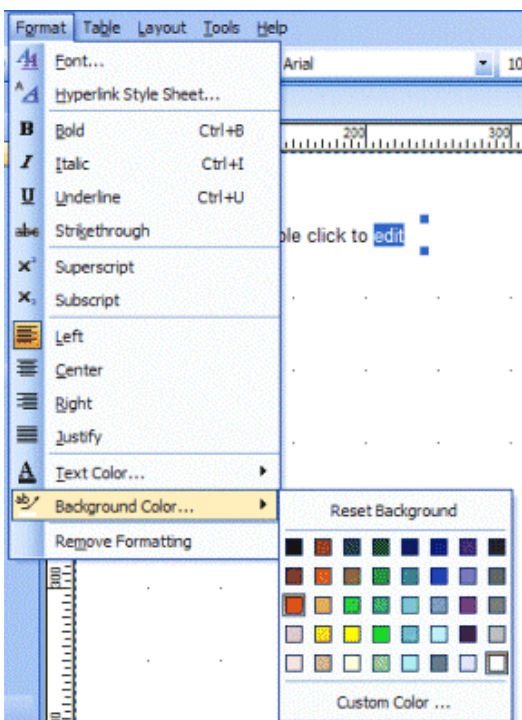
Format Table Layout Tools Help

Arial 10

Font...
Hyperlink Style Sheet...
Bold Ctrl+B
Italic Ctrl+I
Underline Ctrl+U
Strikethrough
Superscript
Subscript
Left
Center
Right
Justify
Text Color...
Background Color...
Remove Formatting

200 300

ble click to edit

Reset Background

Custom Color ...